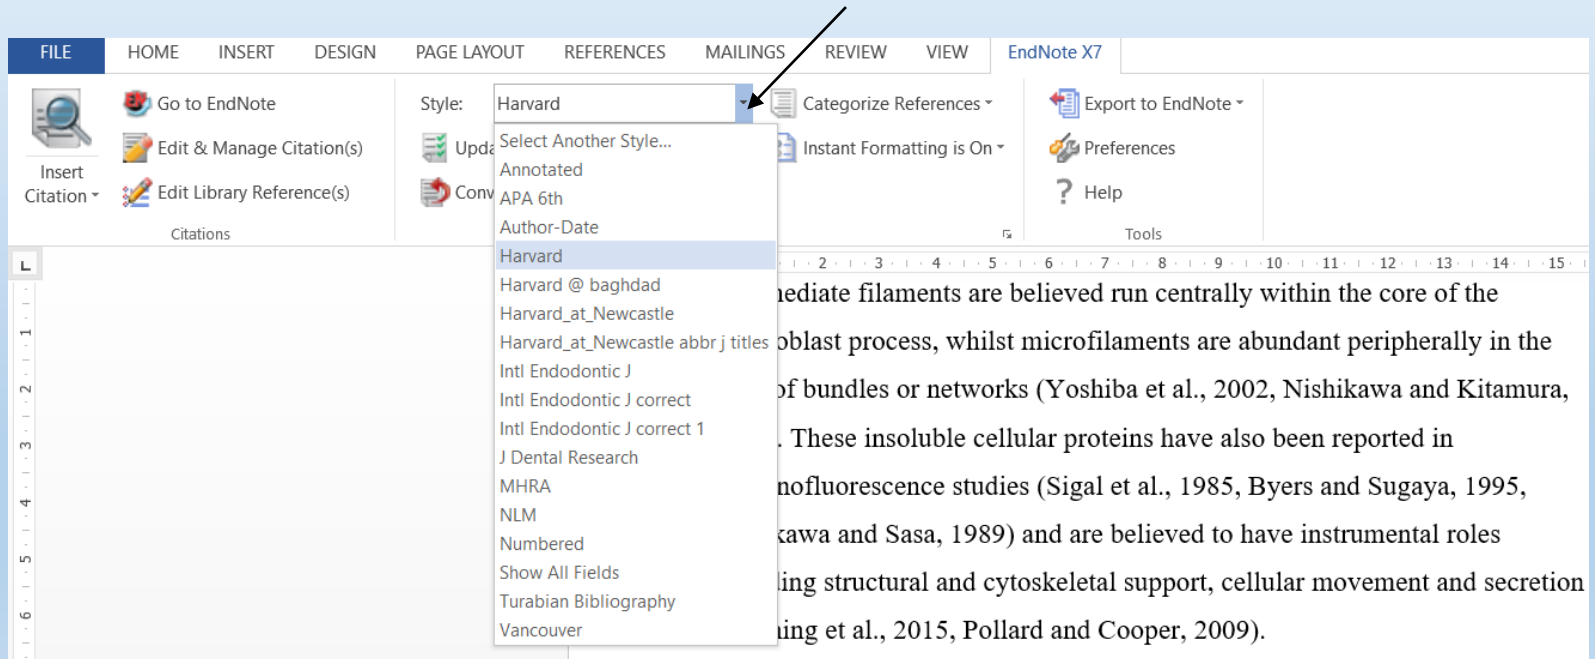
FILE HOME INSERT DESIGN PAGE LAYOUT REFERENCES MAILINGS REVIEW VIEW EndNote X7

Insert Citation

Go to EndNote
Edit & Manage Citation(s)
Edit Library Reference(s)
Citations

Style: Harvard
Upd
Conv

Select Another Style...
Annotated
APA 6th
Author-Date
Harvard
Harvard @ baghdad
Harvard_at_Newcastle
Harvard_at_Newcastle abbr j titles
Intl Endodontic J
Intl Endodontic J correct
Intl Endodontic J correct 1
J Dental Research
MHRA
NLM
Numbered
Show All Fields
Turabian Bibliography
Vancouver

Categorize References
Instant Formatting is On

Export to EndNote
Preferences
Help
Tools

2 3 4 5 6 7 8 9 10 11 12 13 14 15

1 2 3 4 5 6

ıediate filaments are believed run centrally within the core of the oblast process, whilst microfilaments are abundant peripherally in the of bundles or networks (Yoshiba et al., 2002, Nishikawa and Kitamura, . These insoluble cellular proteins have also been reported in nofluorescence studies (Sigal et al., 1985, Byers and Sugaya, 1995, kawa and Sasa, 1989) and are believed to have instrumental roles ling structural and cytoskeletal support, cellular movement and secretion ıing et al., 2015, Pollard and Cooper, 2009).